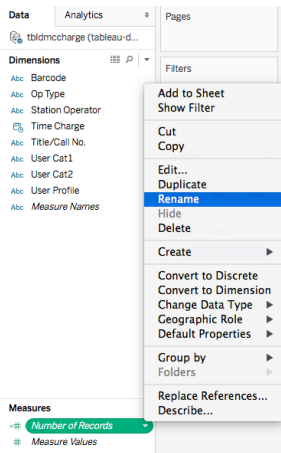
Data
Analytics
tbldmccharge (tableau-d...
Dimensions
Abc Barcode
Abc Op Type
Abc Station Operator
Time Charge
Abc Title/Call No.
Abc User Cat1
Abc User Cat2
Abc User Profile
Abc Measure Names

Measures
# Number of Records
# Measure Values

Pages
Filters

Add to Sheet
Show Filter
Cut
Copy
Edit...
Duplicate
Rename
Hide
Delete
Create
Convert to Discrete
Convert to Dimension
Change Data Type
Geographic Role
Default Properties
Group by
Folders
Replace References...
Describe...